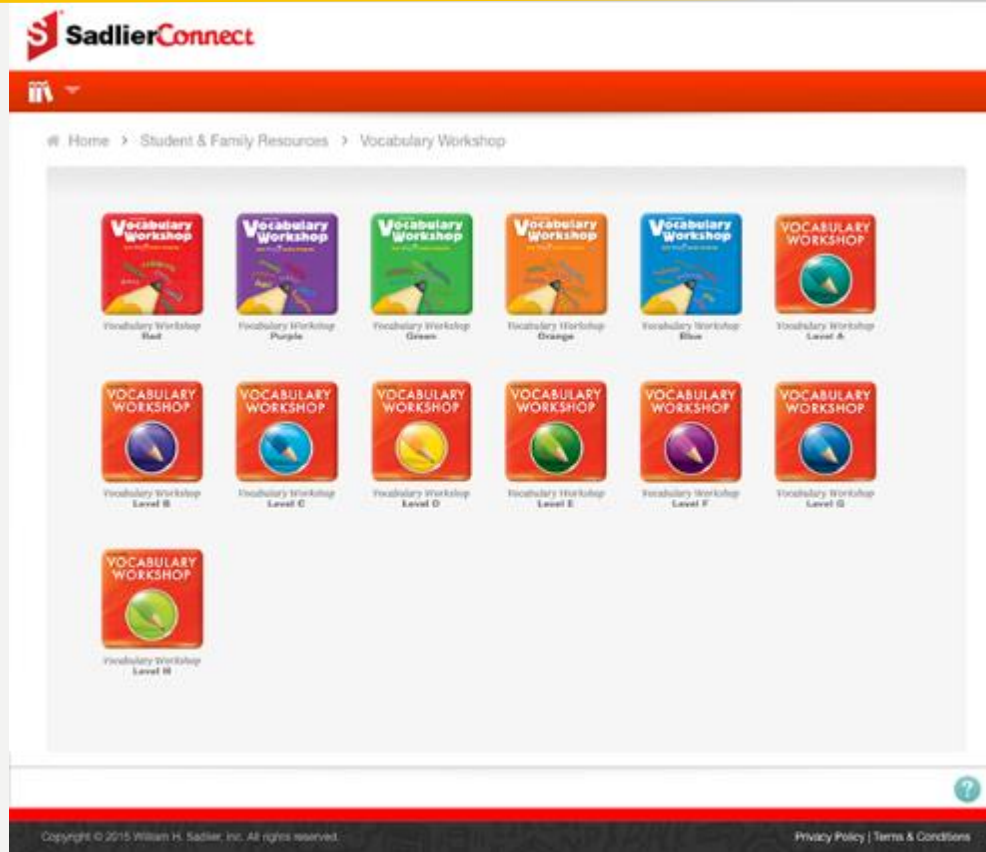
SadlierConnect

Home > Student & Family Resources > Vocabulary Workshop

Vocabulary Workshop

Vocabulary Workshop Red

Vocabulary Workshop

Vocabulary Workshop Purple

Vocabulary Workshop

Vocabulary Workshop Green

Vocabulary Workshop

Vocabulary Workshop Orange

Vocabulary Workshop

Vocabulary Workshop Blue

VOCABULARY WORKSHOP

Vocabulary Workshop Level A

VOCABULARY WORKSHOP

Vocabulary Workshop Level B

VOCABULARY WORKSHOP

Vocabulary Workshop Level C

VOCABULARY WORKSHOP

Vocabulary Workshop Level D

VOCABULARY WORKSHOP

Vocabulary Workshop Level E

VOCABULARY WORKSHOP

Vocabulary Workshop Level F

VOCABULARY WORKSHOP

Vocabulary Workshop Level G

VOCABULARY WORKSHOP

Vocabulary Workshop Level H

?

Copyright © 2015 William H. Sadlier, Inc. All rights reserved.

Privacy Policy | Terms & Conditions